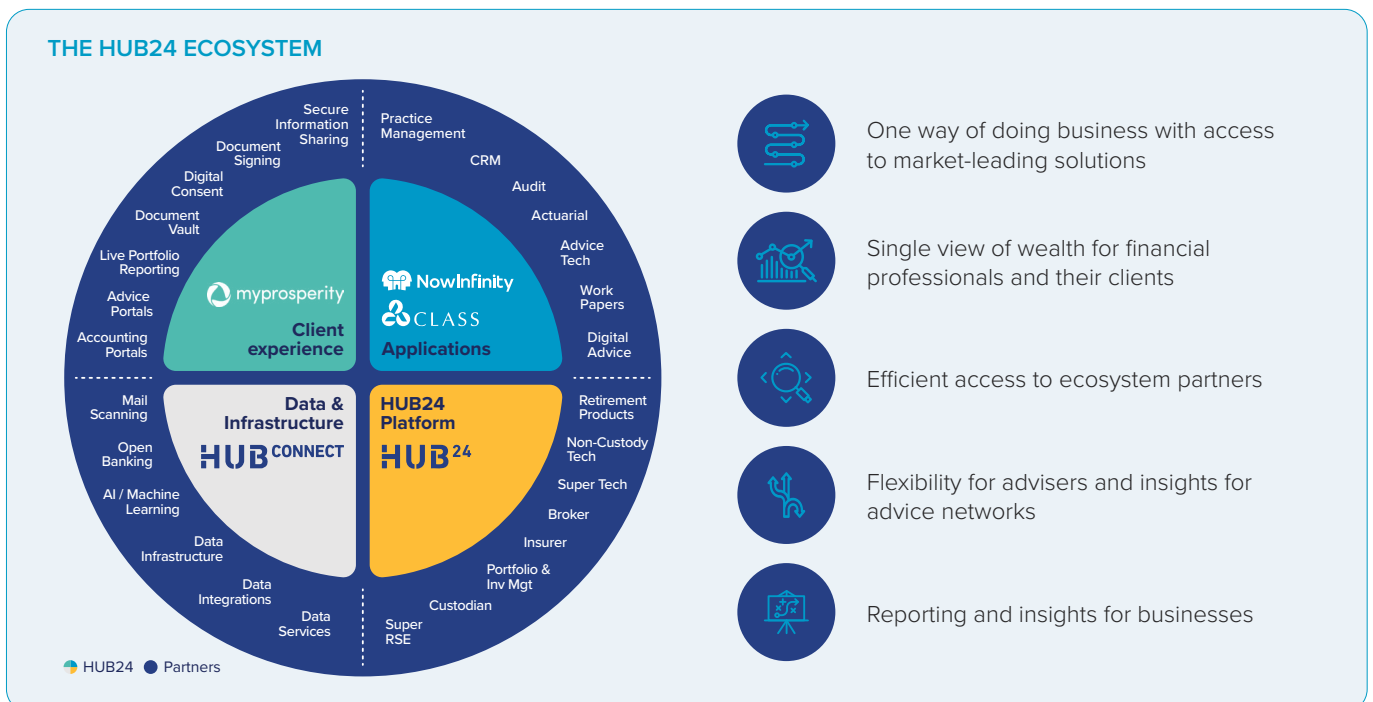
THE HUB24 ECOSYSTEM

Secure Information Sharing

Document Signing

Digital Consent

Document Vault

Live Portfolio Reporting

Advice Portals

Accounting Portals

myprosperity

Client experience

Practice Management

CRM

Audit

Actuarial

Advice Tech

Work Papers

Digital Advice

NowInfinity

CLASS

Applications

Mail Scanning

Open Banking

AI / Machine Learning

Data Infrastructure

Data Integrations

Data Services

Data & Infrastructure

HUB CONNECT

HUB24 Platform

HUB24

Retirement Products

Non-Custody Tech

Super Tech

Broker

Insurer

Portfolio & Inv Mgt

Custodian

Super RSE

HUB24 Partners

One way of doing business with access to market-leading solutions

Single view of wealth for financial professionals and their clients

Efficient access to ecosystem partners

Flexibility for advisers and insights for advice networks

Reporting and insights for businesses